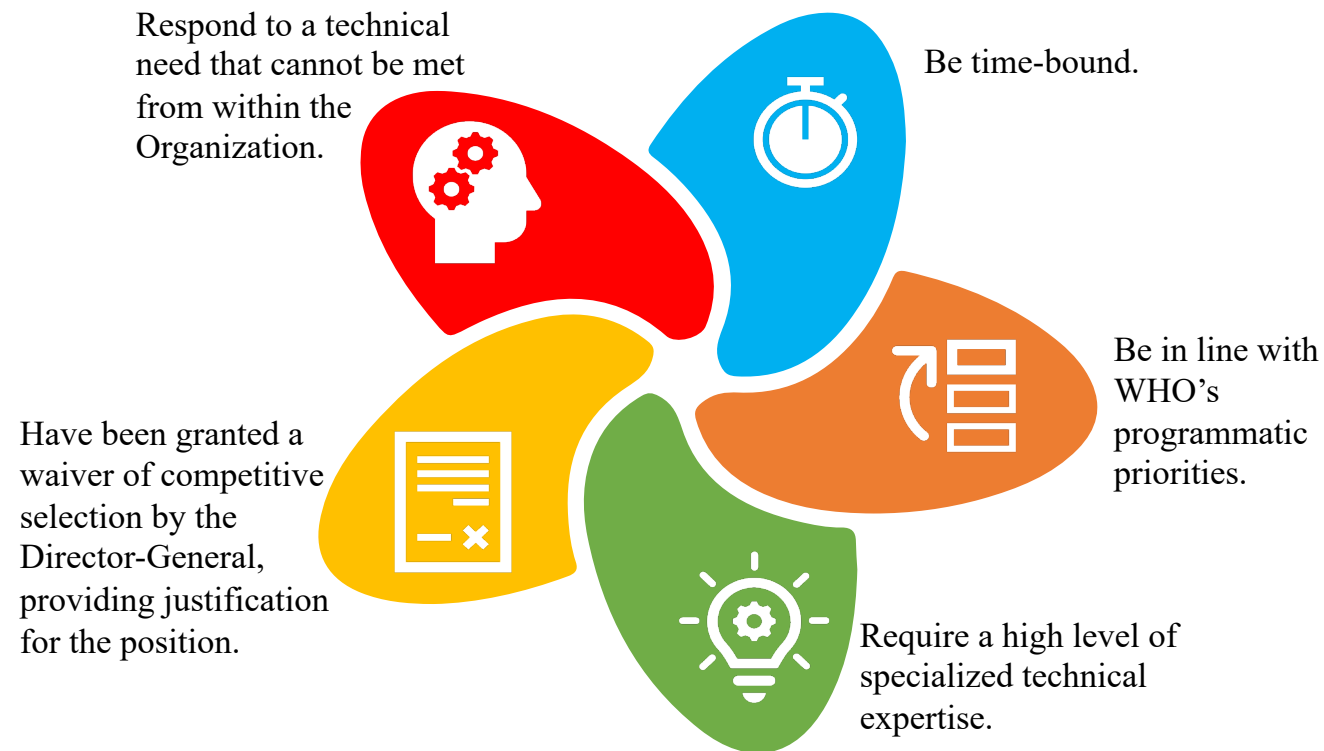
Respond to a technical need that cannot be met from within the Organization.

Be time-bound.

Be in line with WHO’s programmatic priorities.

Require a high level of specialized technical expertise.

Have been granted a waiver of competitive selection by the Director-General, providing justification for the position.